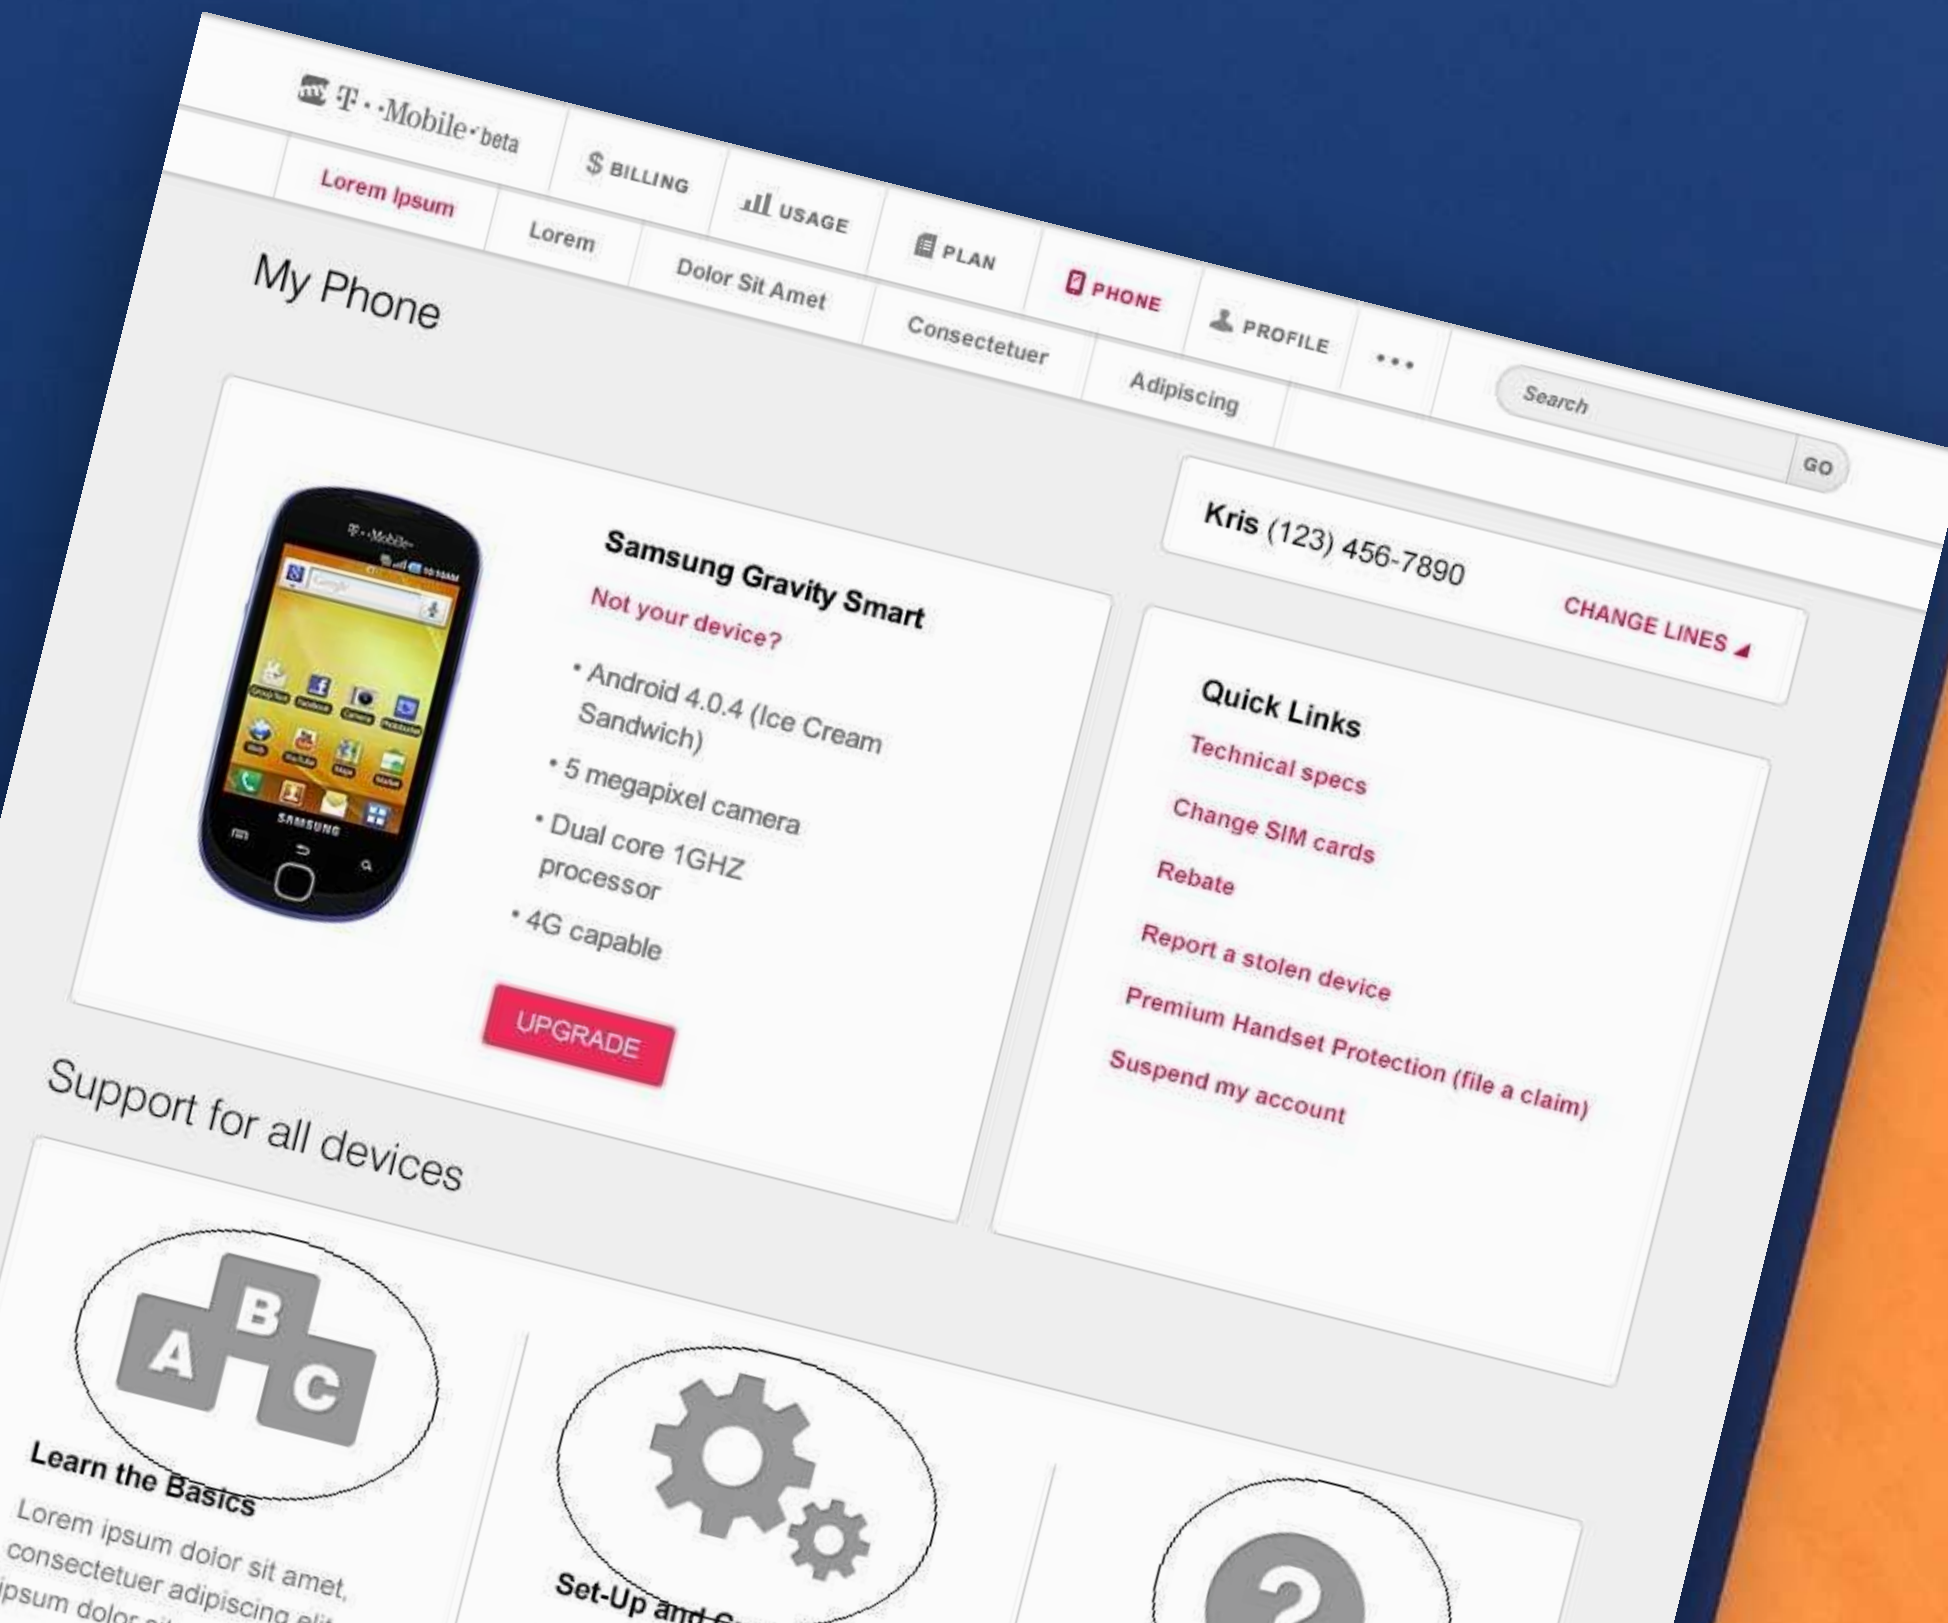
T · · Mobile · beta

$ BILLING
USAGE
PLAN
PHONE
PROFILE
• • •

Lorem Ipsum
Lorem
Dolor Sit Amet
Consectetuer
Adipiscing

Search
GO

My Phone

Samsung Gravity Smart
Not your device?
• Android 4.0.4 (Ice Cream Sandwich)
• 5 megapixel camera
• Dual core 1GHZ processor
• 4G capable

UPGRADE

Kris (123) 456-7890
CHANGE LINES

Quick Links
Technical specs
Change SIM cards
Rebate
Report a stolen device
Premium Handset Protection (file a claim)
Suspend my account

Support for all devices

Learn the Basics
Lorem ipsum dolor sit amet, consectetuer adipiscing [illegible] ipsum dolor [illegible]

Set-Up and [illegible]